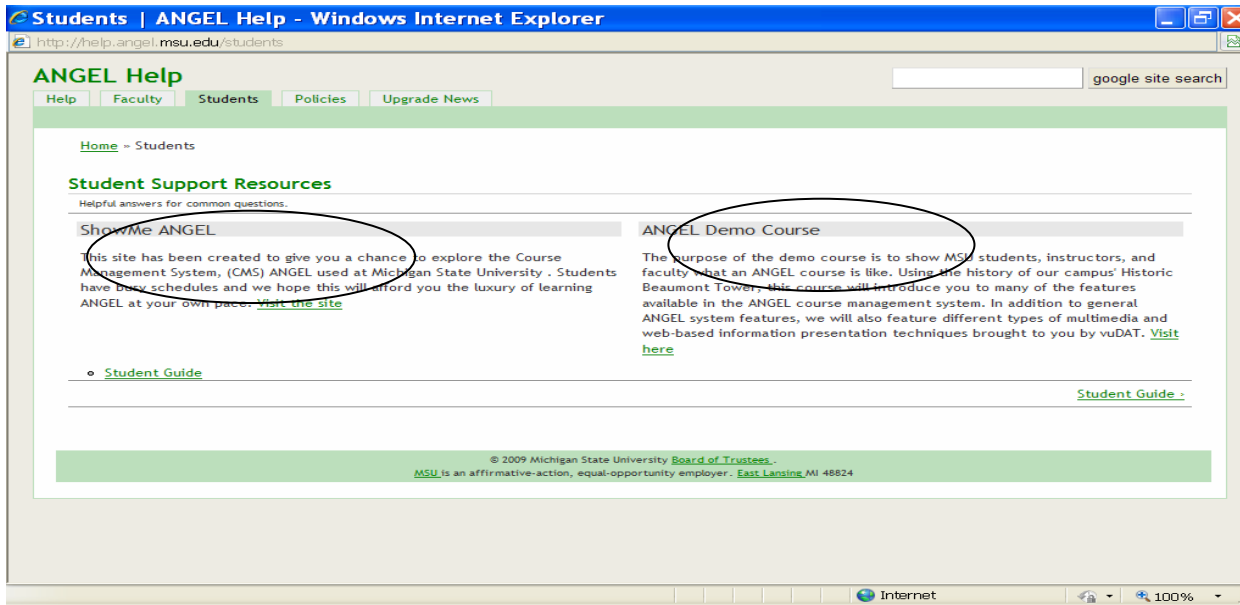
Students | ANGEL Help - Windows Internet Explorer

http://help.angel.msu.edu/students

ANGEL Help

google site search

Help | Faculty | Students | Policies | Upgrade News

Home » Students

Student Support Resources

Helpful answers for common questions.

ShowMe ANGEL

This site has been created to give you a chance to explore the Course Management System, (CMS) ANGEL used at Michigan State University . Students have busy schedules and we hope this will afford you the luxury of learning ANGEL at your own pace. Visit the site

ANGEL Demo Course

The purpose of the demo course is to show MSU students, instructors, and faculty what an ANGEL course is like. Using the history of our campus' Historic Beaumont Tower, this course will introduce you to many of the features available in the ANGEL course management system. In addition to general ANGEL system features, we will also feature different types of multimedia and web-based information presentation techniques brought to you by vuDAT. Visit here

- Student Guide

Student Guide ›

© 2009 Michigan State University Board of Trustees .
MSU is an affirmative-action, equal-opportunity employer. East Lansing MI 48824

Internet

100%